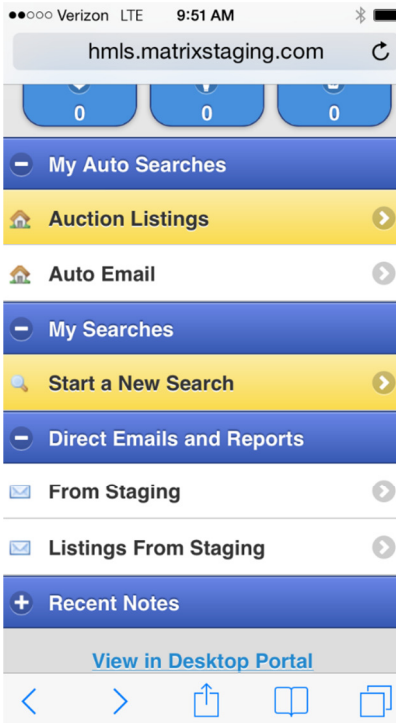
●●○○○ Verizon LTE 9:51 AM

hmls.matrixstaging.com

0 0 0

My Auto Searches

Auction Listings

Auto Email

My Searches

Start a New Search

Direct Emails and Reports

From Staging

Listings From Staging

Recent Notes

View in Desktop Portal